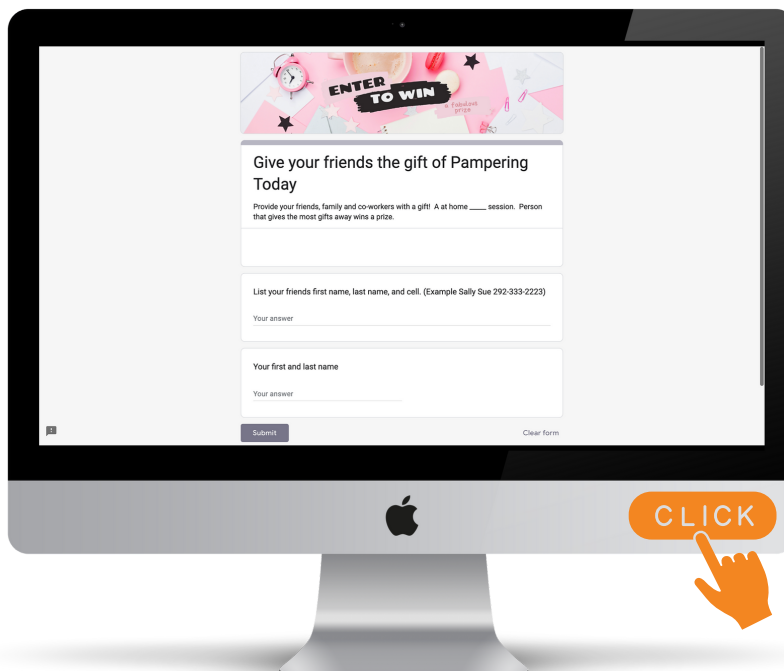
ENTER TO WIN

a fabulous prize

Give your friends the gift of Pampering Today

Provide your friends, family and co-workers with a gift! A at home _____ session. Person that gives the most gifts away wins a prize.

List your friends first name, last name, and cell. (Example Sally Sue 292-333-2223)

Your answer

Your first and last name

Your answer

Submit

Clear form

CLICK